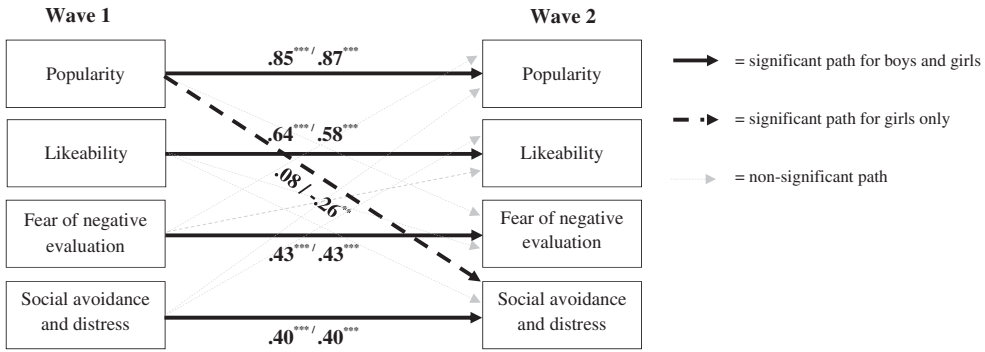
Wave 1

Popularity

Likeability

Fear of negative evaluation

Social avoidance and distress

Wave 2

Popularity

Likeability

Fear of negative evaluation

Social avoidance and distress

$.85^{***}$ / $.87^{***}$

$.64^{***}$ / $.58^{***}$

$.08$ / $-.26^{**}$

$.43^{***}$ / $.43^{***}$

$.40^{***}$ / $.40^{***}$

= significant path for boys and girls

= significant path for girls only

= non-significant path